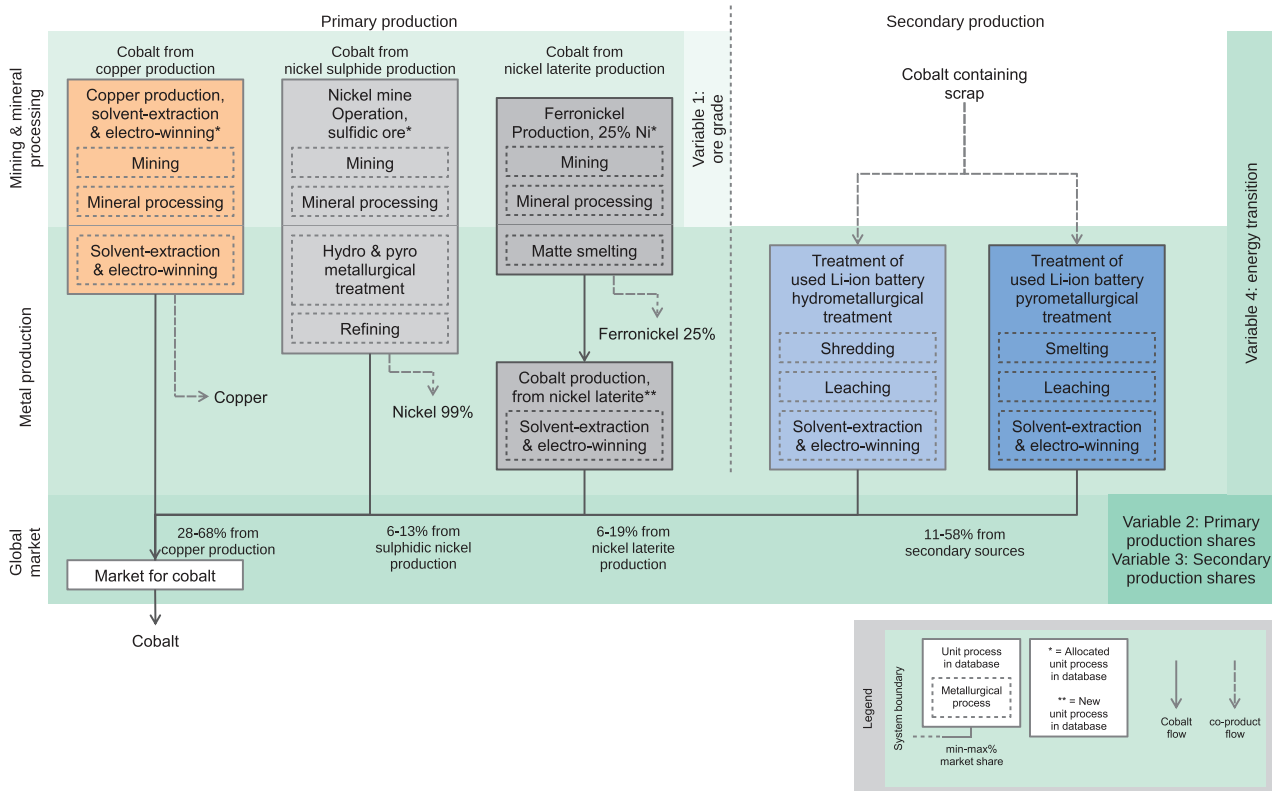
Primary production

Secondary production

Mining & mineral processing

Metal production

Global market

Cobalt from copper production

Cobalt from nickel sulphide production

Cobalt from nickel laterite production

Variable 1: ore grade

Cobalt containing scrap

Variable 4: energy transition

Copper production, solvent-extraction & electro-winning*

Mining

Mineral processing

Solvent-extraction & electro-winning

Nickel mine Operation, sulfidic ore*

Mining

Mineral processing

Hydro & pyro metallurgical treatment

Refining

Ferronickel Production, 25% Ni*

Mining

Mineral processing

Matte smelting

Ferronickel 25%

Cobalt production, from nickel laterite**

Solvent-extraction & electro-winning

Treatment of used Li-ion battery hydrometallurgical treatment

Shredding

Leaching

Solvent-extraction & electro-winning

Treatment of used Li-ion battery pyrometallurgical treatment

Smelting

Leaching

Solvent-extraction & electro-winning

Copper

Nickel 99%

28-68% from copper production

6-13% from sulphidic nickel production

6-19% from nickel laterite production

11-58% from secondary sources

Variable 2: Primary production shares
Variable 3: Secondary production shares

Market for cobalt

Cobalt

Legend

System boundary

Unit process in database

Metallurgical process

min-max% market share

* = Allocated unit process in database

** = New unit process in database

Cobalt flow

co-product flow